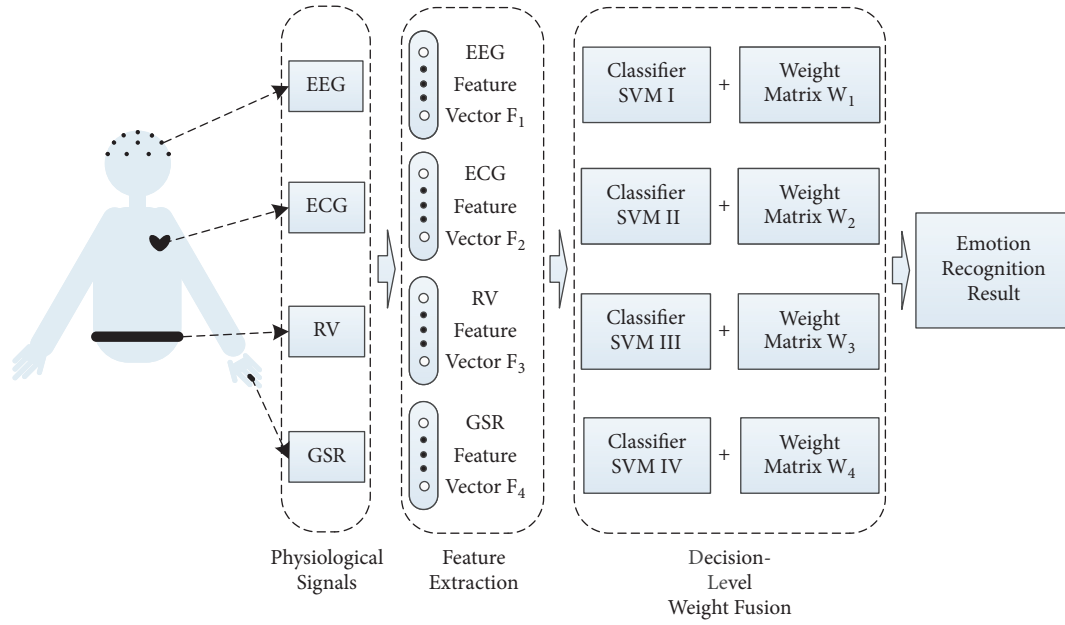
EEG

ECG

RV

GSR

EEG Feature Vector $F_1$

ECG Feature Vector $F_2$

RV Feature Vector $F_3$

GSR Feature Vector $F_4$

Classifier SVM I + Weight Matrix $W_1$

Classifier SVM II + Weight Matrix $W_2$

Classifier SVM III + Weight Matrix $W_3$

Classifier SVM IV + Weight Matrix $W_4$

Emotion Recognition Result

Physiological Signals

Feature Extraction

Decision-Level Weight Fusion